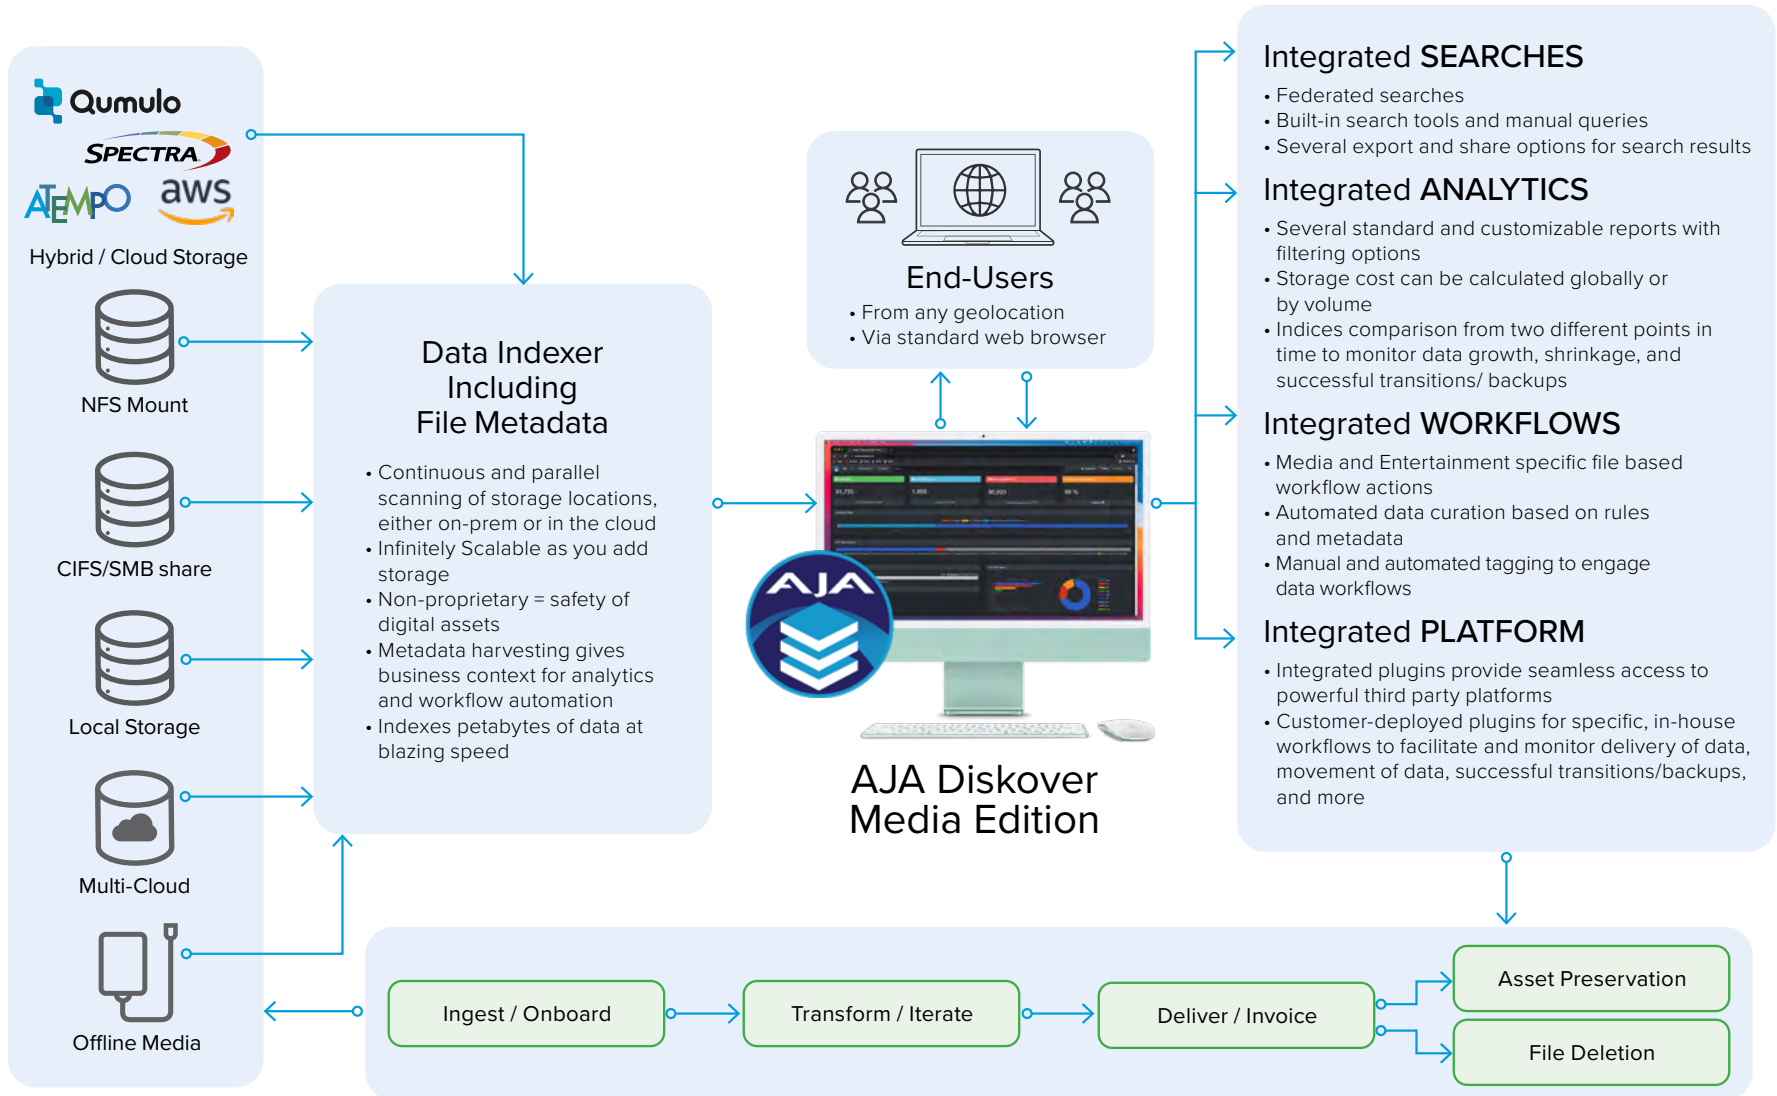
Qumulo
SPECTRA
ATEMPO aws
Hybrid / Cloud Storage

NFS Mount

CIFS/SMB share

Local Storage

Multi-Cloud

Offline Media

Data Indexer Including File Metadata

• Continuous and parallel scanning of storage locations, either on-prem or in the cloud
• Infinitely Scalable as you add storage
• Non-proprietary = safety of digital assets
• Metadata harvesting gives business context for analytics and workflow automation
• Indexes petabytes of data at blazing speed

End-Users
• From any geolocation
• Via standard web browser

AJA

AJA Diskover Media Edition

Integrated SEARCHES
• Federated searches
• Built-in search tools and manual queries
• Several export and share options for search results

Integrated ANALYTICS
• Several standard and customizable reports with filtering options
• Storage cost can be calculated globally or by volume
• Indices comparison from two different points in time to monitor data growth, shrinkage, and successful transitions/ backups

Integrated WORKFLOWS
• Media and Entertainment specific file based workflow actions
• Automated data curation based on rules and metadata
• Manual and automated tagging to engage data workflows

Integrated PLATFORM
• Integrated plugins provide seamless access to powerful third party platforms
• Customer-deployed plugins for specific, in-house workflows to facilitate and monitor delivery of data, movement of data, successful transitions/backups, and more

Ingest / Onboard
Transform / Iterate
Deliver / Invoice
Asset Preservation
File Deletion